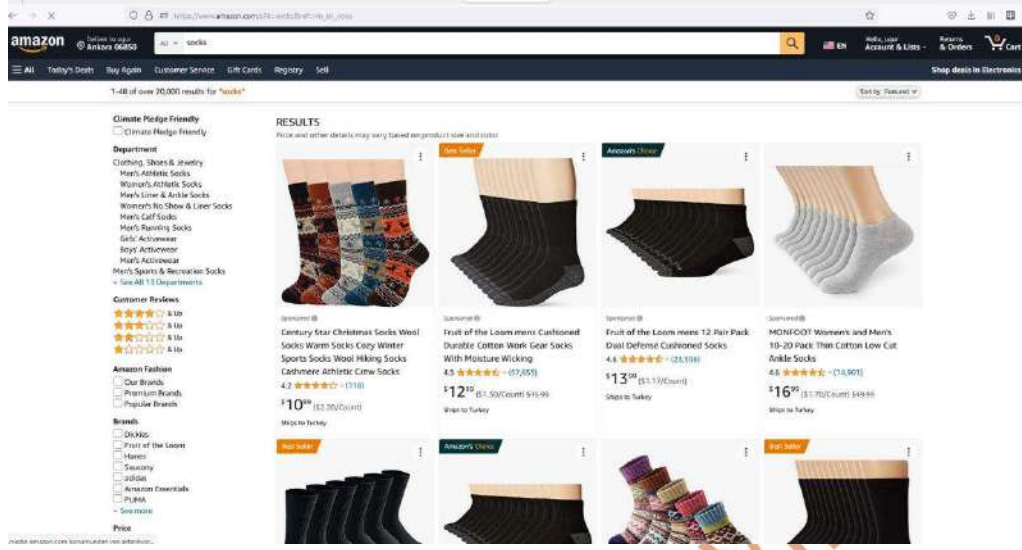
https://www.amazon.com/s?k=socks&ref=nb_sb_noss

amazon Deliver to ugur Ankara 06850 All socks EN Hello, ugur Account & Lists Returns & Orders 0 Cart

All Today's Deals Buy Again Customer Service Gift Cards Registry Sell Shop deals in Electronics

1-48 of over 20,000 results for "socks" Sort by: Featured

Climate Pledge Friendly
Climate Pledge Friendly

Department
Clothing, Shoes & Jewelry
Men's Athletic Socks
Women's Athletic Socks
Men's Liner & Ankle Socks
Women's No Show & Liner Socks
Men's Calf Socks
Men's Running Socks
Girls' Activewear
Boys' Activewear
Men's Activewear
Men's Sports & Recreation Socks
See All 13 Departments

Customer Reviews
& Up
& Up
& Up
& Up

Amazon Fashion
Our Brands
Premium Brands
Popular Brands

Brands
Dickies
Fruit of the Loom
Hanes
Saucony
adidas
Amazon Essentials
PUMA
See more

Price

RESULTS
Price and other details may vary based on product size and color

Sponsored
Century Star Christmas Socks Wool Socks Warm Socks Cozy Winter Sports Socks Wool Hiking Socks Cashmere Athletic Crew Socks
4.2 (318)
$10^{99} ($2.20/Count)
Ships to Turkey

Best Seller
Sponsored
Fruit of the Loom mens Cushioned Durable Cotton Work Gear Socks With Moisture Wicking
4.5 (57,655)
$12^{99} ($1.50/Count) $15.99
Ships to Turkey

Amazon's Choice
Sponsored
Fruit of the Loom mens 12 Pair Pack Dual Defense Cushioned Socks
4.6 (23,106)
$13^{99} ($1.17/Count)
Ships to Turkey

Sponsored
MONFOOT Women's and Men's 10-20 Pack Thin Cotton Low Cut Ankle Socks
4.6 (14,901)
$16^{99} ($1.70/Count) $49.99
Ships to Turkey

Best Seller

Amazon's Choice

Best Seller

media-amazon.com bonumundan veri aktarılıyor...